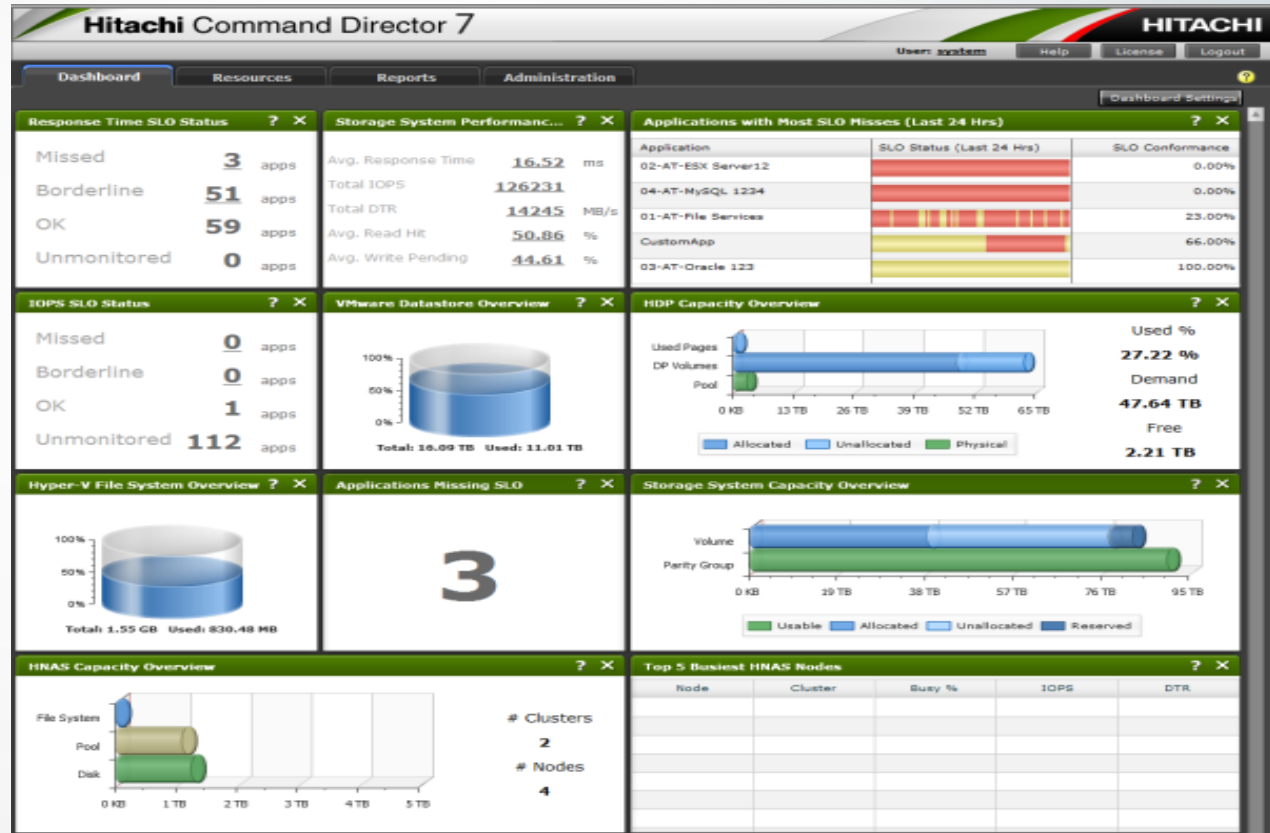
Hitachi Command Director 7

HITACHI

User: system Help License Logout

Dashboard Resources Reports Administration

?

Dashboard Settings

Response Time SLO Status ? ✕

Missed 3 apps
Borderline 51 apps
OK 59 apps
Unmonitored 0 apps

Storage System Performanc... ? ✕

Avg. Response Time 16.52 ms
Total IOPS 126231
Total DTR 14245 MB/s
Avg. Read Hit 50.86 %
Avg. Write Pending 44.61 %

Applications with Most SLO Misses (Last 24 Hrs) ? ✕

| Application | SLO Status (Last 24 Hrs) | SLO Conformance |
|---|---|---|
| 02-AT-ESX Server12 | | 0.00% |
| 04-AT-MySQL 1234 | | 0.00% |
| 01-AT-File Services | | 23.00% |
| CustomApp | | 66.00% |
| 03-AT-Oracle 123 | | 100.00% |

IOPS SLO Status ? ✕

Missed 0 apps
Borderline 0 apps
OK 1 apps
Unmonitored 112 apps

VMware Datastore Overview ? ✕

100%
50%
0%

Total: 16.09 TB Used: 11.01 TB

HDP Capacity Overview ? ✕

Used Pages
DP Volumes
Pool

0 KB 13 TB 26 TB 39 TB 52 TB 65 TB

Allocated Unallocated Physical

Used %
27.22 %
Demand
47.64 TB
Free
2.21 TB

Hyper-V File System Overview ? ✕

100%
50%
0%

Total: 1.55 GB Used: 830.48 MB

Applications Missing SLO ? ✕

3

Storage System Capacity Overview ? ✕

Volume
Parity Group

0 KB 19 TB 38 TB 57 TB 76 TB 95 TB

Usable Allocated Unallocated Reserved

HNAS Capacity Overview ? ✕

File System
Pool
Disk

0 KB 1 TB 2 TB 3 TB 4 TB 5 TB

# Clusters
2
# Nodes
4

Top 5 Busiest HNAS Nodes ? ✕

| Node | Cluster | Busy % | IOPS | DTR |
|---|---|---|---|---|